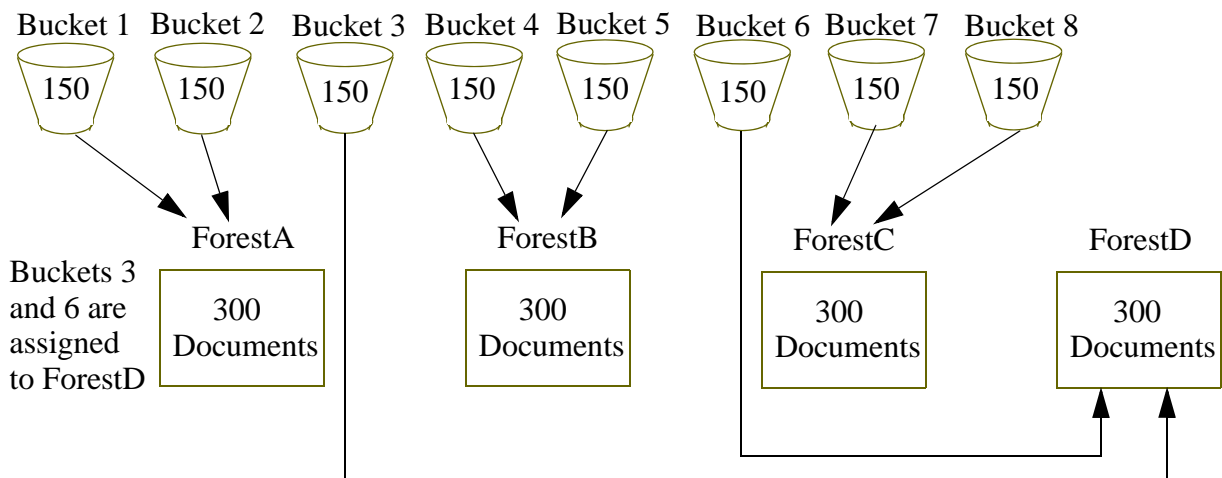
Bucket 1 Bucket 2 Bucket 3 Bucket 4 Bucket 5 Bucket 6 Bucket 7 Bucket 8

150 150 150 150 150 150 150 150

ForestA

Buckets 3 and 6 are assigned to ForestD

300 Documents

ForestB

300 Documents

ForestC

300 Documents

ForestD

300 Documents